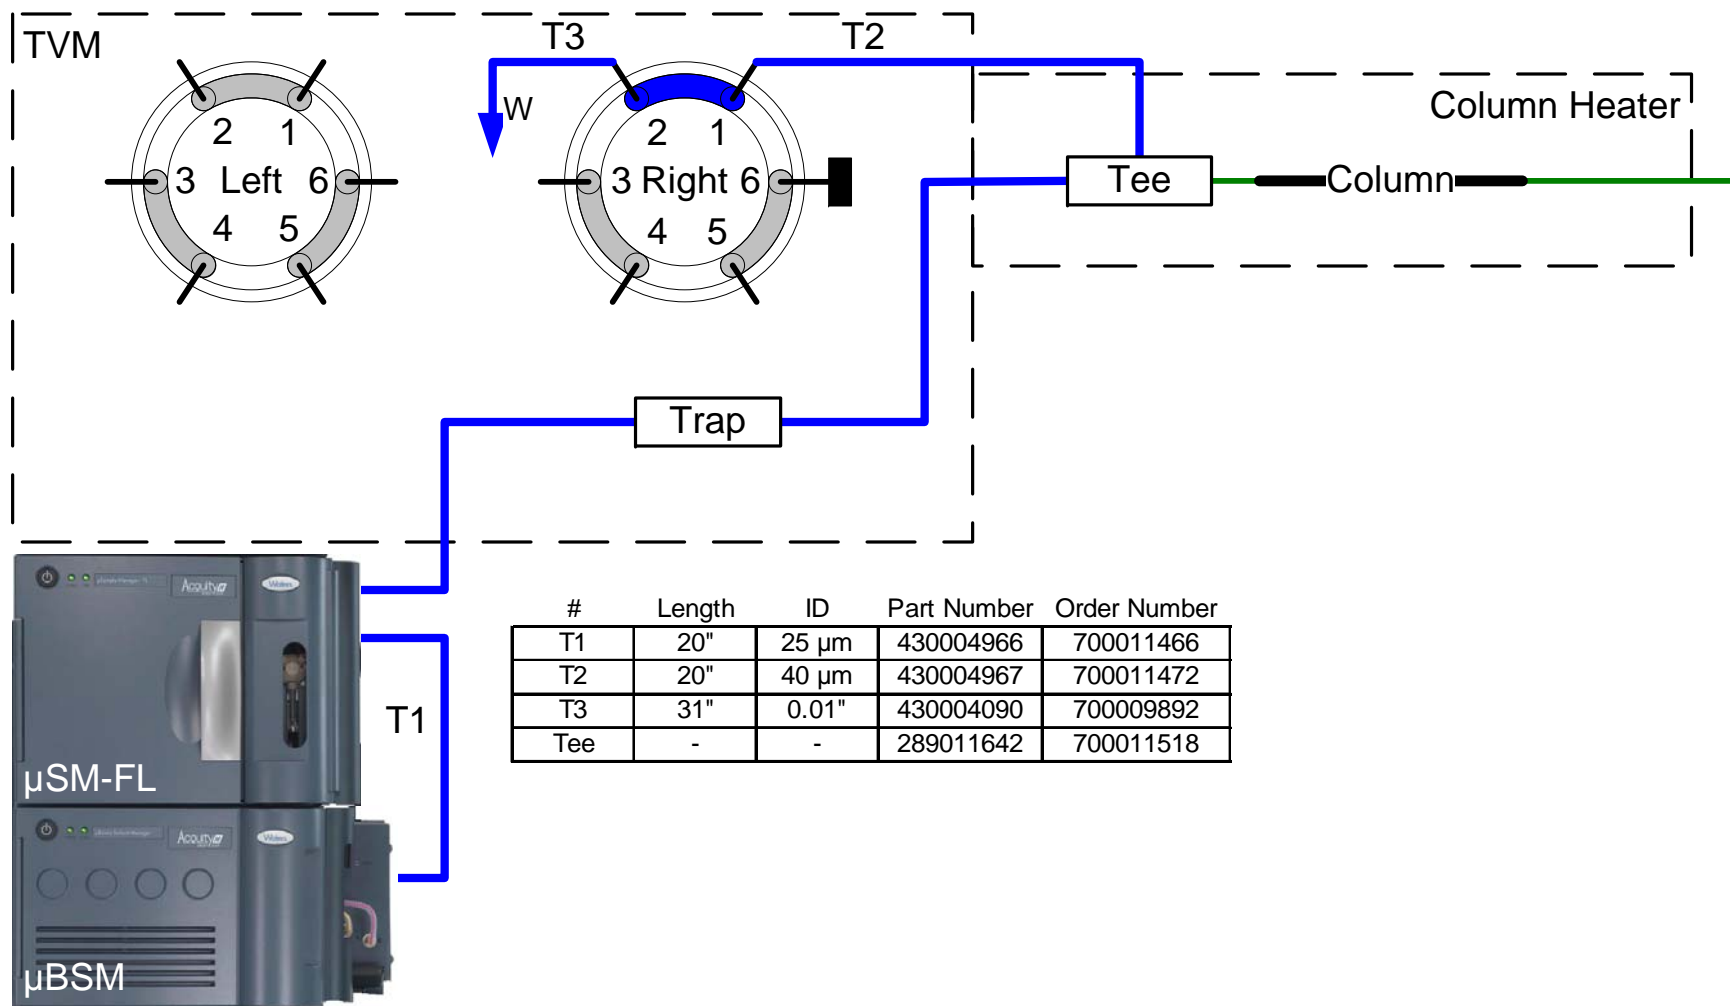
TVM

2 1
3 Left 6
4 5

T3 T2

W

2 1
3 Right 6
4 5

Column Heater

Tee

Column

Trap

Acquity

Waters

μSM-FL

T1

Acquity

Waters

μBSM

| # | Length | ID | Part Number | Order Number |
|---|---|---|---|---|
| T1 | 20" | 25 μm | 430004966 | 700011466 |
| T2 | 20" | 40 μm | 430004967 | 700011472 |
| T3 | 31" | 0.01" | 430004090 | 700009892 |
| Tee | - | - | 289011642 | 700011518 |